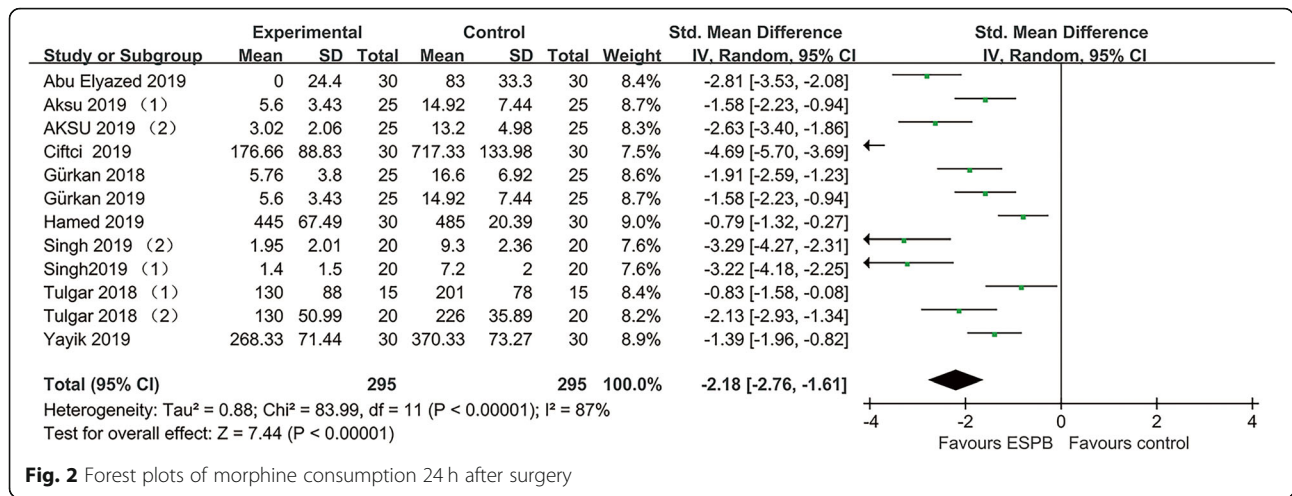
| Study or Subgroup | Experimental Mean | Experimental SD | Experimental Total | Control Mean | Control SD | Control Total | Weight | Std. Mean Difference IV, Random, 95% CI |
|---|---|---|---|---|---|---|---|---|
| Abu Elyazed 2019 | 0 | 24.4 | 30 | 83 | 33.3 | 30 | 8.4% | -2.81 [-3.53, -2.08] |
| Aksu 2019（1） | 5.6 | 3.43 | 25 | 14.92 | 7.44 | 25 | 8.7% | -1.58 [-2.23, -0.94] |
| AKSU 2019（2） | 3.02 | 2.06 | 25 | 13.2 | 4.98 | 25 | 8.3% | -2.63 [-3.40, -1.86] |
| Ciftci 2019 | 176.66 | 88.83 | 30 | 717.33 | 133.98 | 30 | 7.5% | -4.69 [-5.70, -3.69] |
| Gürkan 2018 | 5.76 | 3.8 | 25 | 16.6 | 6.92 | 25 | 8.6% | -1.91 [-2.59, -1.23] |
| Gürkan 2019 | 5.6 | 3.43 | 25 | 14.92 | 7.44 | 25 | 8.7% | -1.58 [-2.23, -0.94] |
| Hamed 2019 | 445 | 67.49 | 30 | 485 | 20.39 | 30 | 9.0% | -0.79 [-1.32, -0.27] |
| Singh 2019（2） | 1.95 | 2.01 | 20 | 9.3 | 2.36 | 20 | 7.6% | -3.29 [-4.27, -2.31] |
| Singh2019（1） | 1.4 | 1.5 | 20 | 7.2 | 2 | 20 | 7.6% | -3.22 [-4.18, -2.25] |
| Tulgar 2018（1） | 130 | 88 | 15 | 201 | 78 | 15 | 8.4% | -0.83 [-1.58, -0.08] |
| Tulgar 2018（2） | 130 | 50.99 | 20 | 226 | 35.89 | 20 | 8.2% | -2.13 [-2.93, -1.34] |
| Yayik 2019 | 268.33 | 71.44 | 30 | 370.33 | 73.27 | 30 | 8.9% | -1.39 [-1.96, -0.82] |
| Total (95% CI) | | | 295 | | | 295 | 100.0% | -2.18 [-2.76, -1.61] |

Heterogeneity: Tau² = 0.88; Chi² = 83.99, df = 11 (P < 0.00001); I² = 87%
Test for overall effect: Z = 7.44 (P < 0.00001)

Std. Mean Difference
IV, Random, 95% CI
-4 -2 0 2 4
Favours ESPB Favours control

Fig. 2 Forest plots of morphine consumption 24 h after surgery